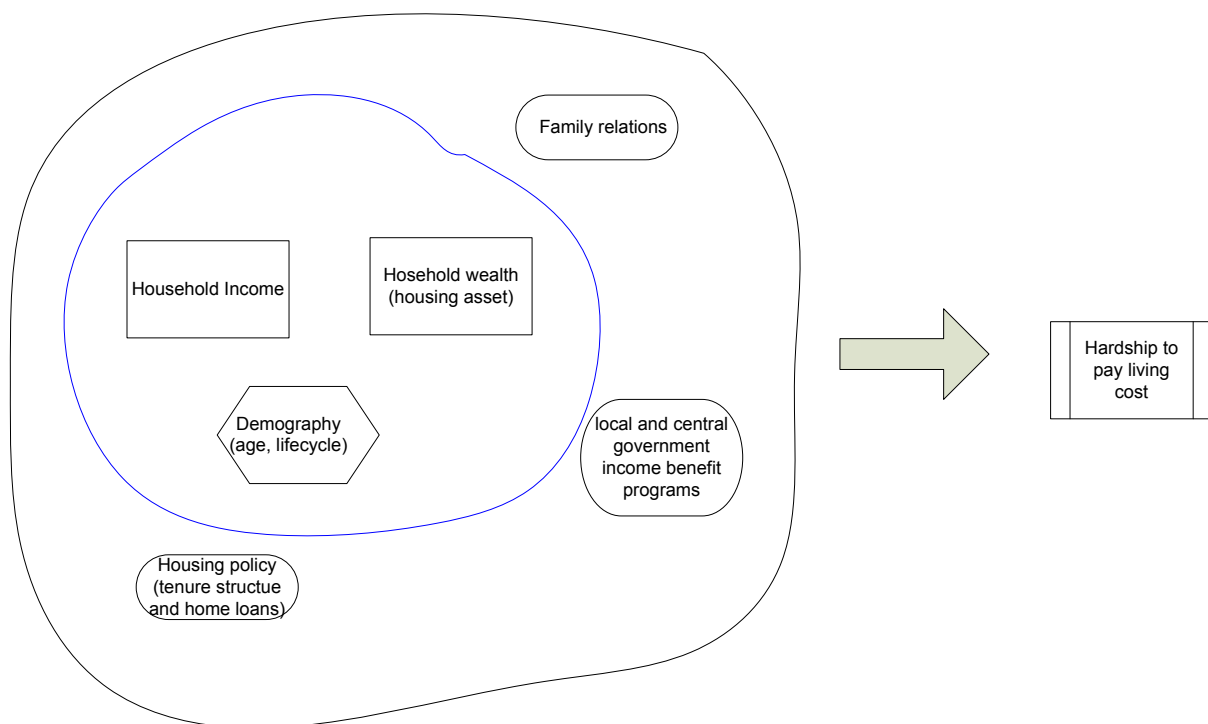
Family relations

Household Income

Hosehold wealth (housing asset)

Demography (age, lifecycle)

local and central government income benefit programs

Housing policy (tenure structue and home loans)

Hardship to pay living cost